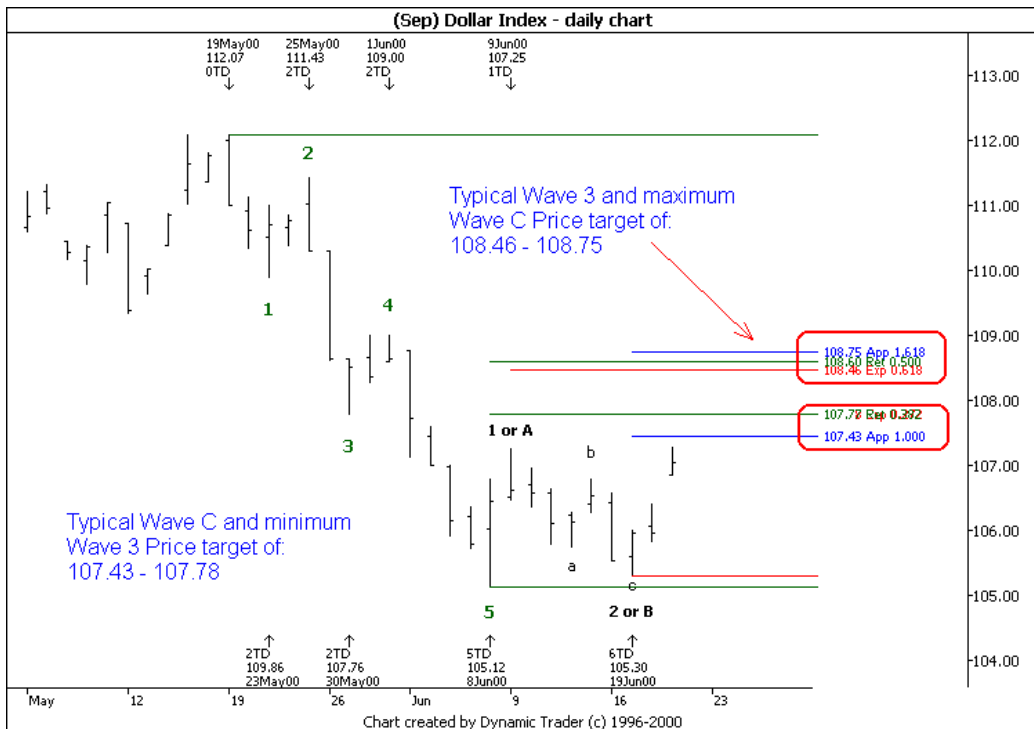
(Sep) Dollar Index - daily chart

19May00
112.07
0TD

25May00
111.43
2TD

1Jun00
109.00
2TD

9Jun00
107.25
1TD

2

Typical Wave 3 and maximum Wave C Price target of: 108.46 - 108.75

1

4

108.75 App 1.618
108.60 Ret 0.500
108.46 Exp 0.618

107.78 Exp 0.382
107.43 App 1.000

3

1 or A

b

Typical Wave C and minimum Wave 3 Price target of: 107.43 - 107.78

a

c

5

2 or B

2TD
109.86
23May00

2TD
107.76
30May00

5TD
105.12
8Jun00

6TD
105.30
19Jun00

113.00
112.00
111.00
110.00
109.00
108.00
107.00
106.00
105.00
104.00

May
12
19
26
Jun
9
16
23

Chart created by Dynamic Trader (c) 1996-2000